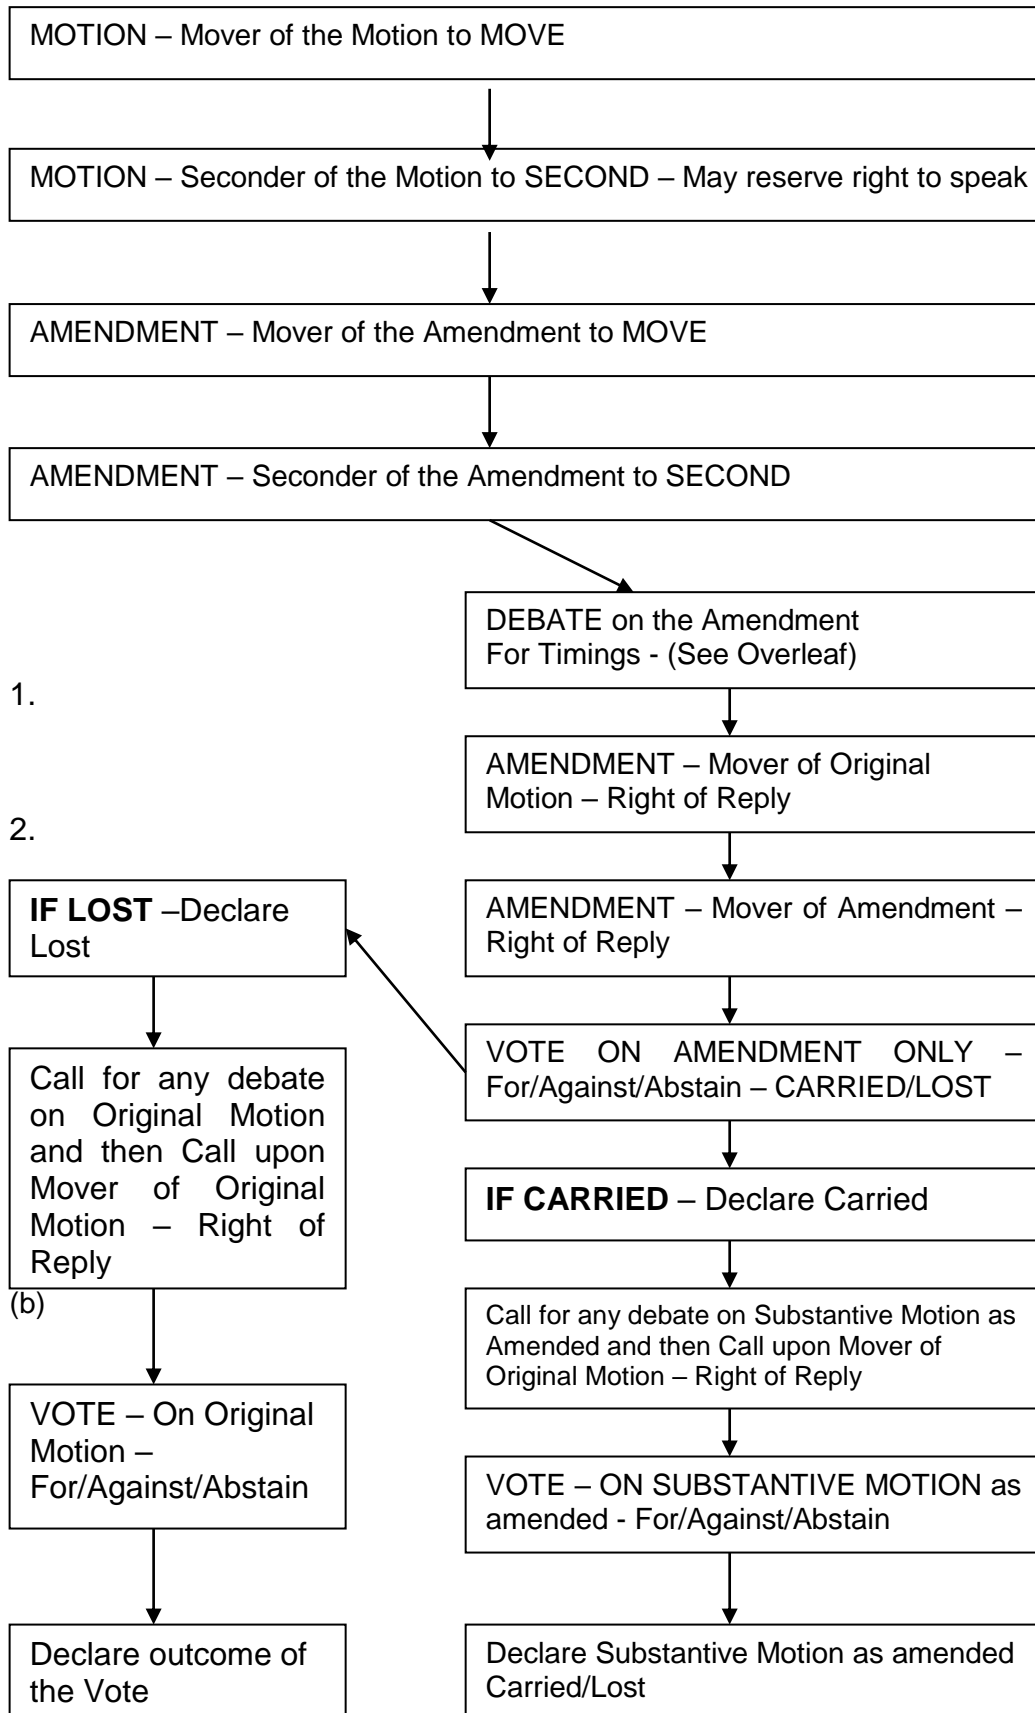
MOTION – Mover of the Motion to MOVE

MOTION – Seconder of the Motion to SECOND – May reserve right to speak

AMENDMENT – Mover of the Amendment to MOVE

AMENDMENT – Seconder of the Amendment to SECOND

DEBATE on the Amendment
For Timings - (See Overleaf)

1.

AMENDMENT – Mover of Original Motion – Right of Reply

2.

AMENDMENT – Mover of Amendment – Right of Reply

VOTE ON AMENDMENT ONLY – For/Against/Abstain – CARRIED/LOST

**IF LOST** –Declare Lost

Call for any debate on Original Motion and then Call upon Mover of Original Motion – Right of Reply

(b)

VOTE – On Original Motion – For/Against/Abstain

Declare outcome of the Vote

**IF CARRIED** – Declare Carried

Call for any debate on Substantive Motion as Amended and then Call upon Mover of Original Motion – Right of Reply

VOTE – ON SUBSTANTIVE MOTION as amended - For/Against/Abstain

Declare Substantive Motion as amended Carried/Lost